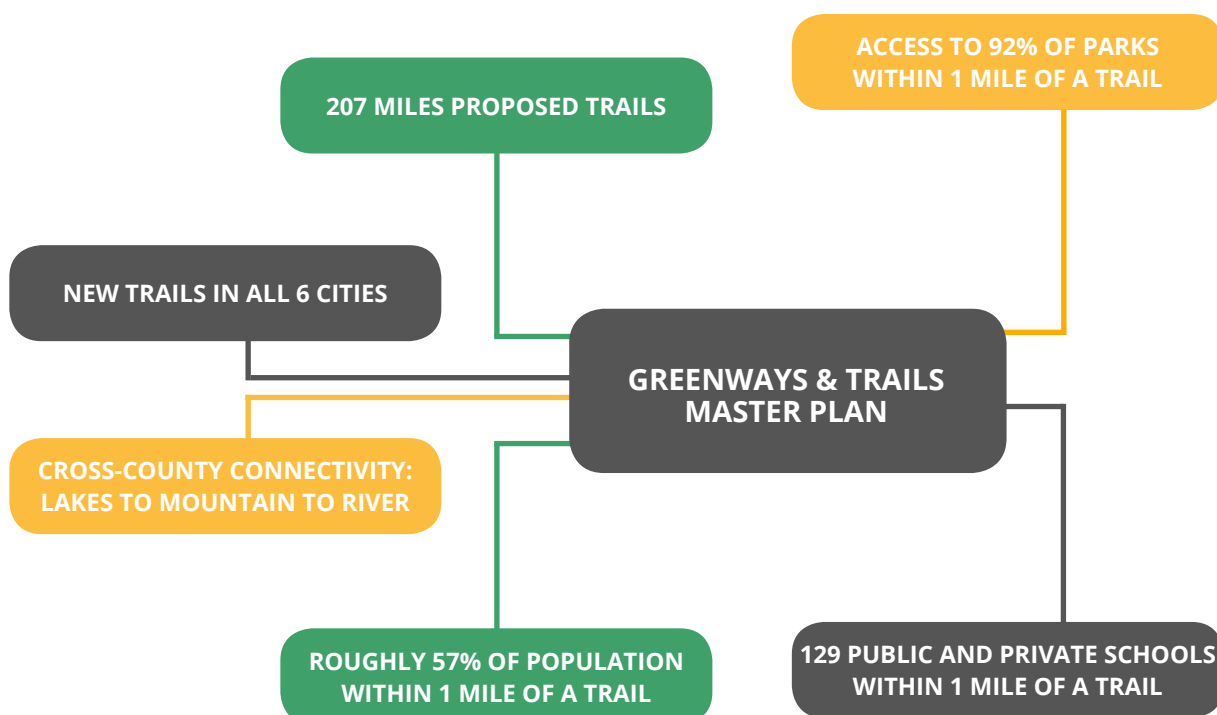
ACCESS TO 92% OF PARKS WITHIN 1 MILE OF A TRAIL

207 MILES PROPOSED TRAILS

NEW TRAILS IN ALL 6 CITIES

GREENWAYS & TRAILS MASTER PLAN

CROSS-COUNTY CONNECTIVITY: LAKES TO MOUNTAIN TO RIVER

ROUGHLY 57% OF POPULATION WITHIN 1 MILE OF A TRAIL

129 PUBLIC AND PRIVATE SCHOOLS WITHIN 1 MILE OF A TRAIL